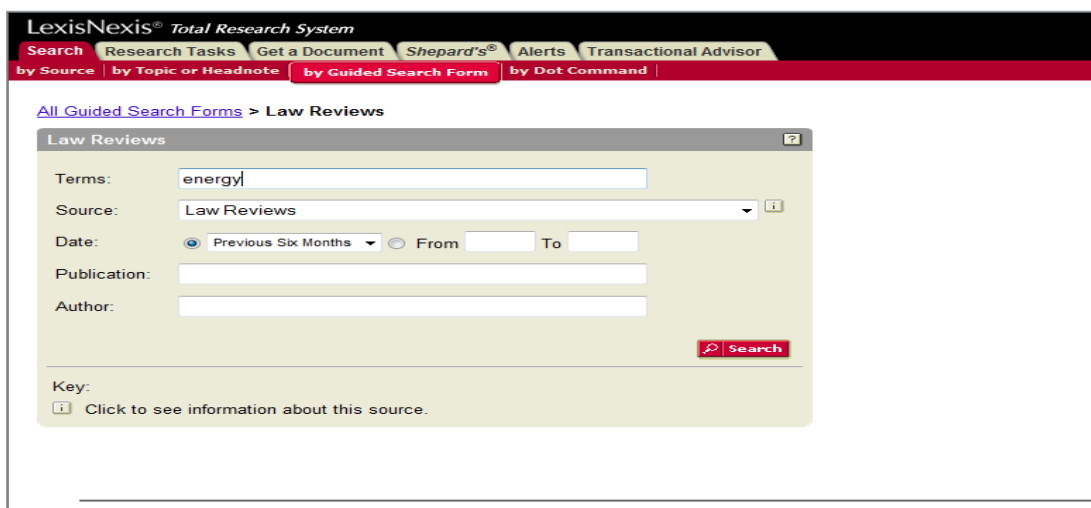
LexisNexis® Total Research System

Search | Research Tasks | Get a Document | Shepard's® | Alerts | Transactional Advisor

by Source | by Topic or Headnote | by Guided Search Form | by Dot Command

All Guided Search Forms > Law Reviews

Law Reviews ?

Terms: energy

Source: Law Reviews

Date: Previous Six Months From To

Publication:

Author:

Search

Key:

Click to see information about this source.